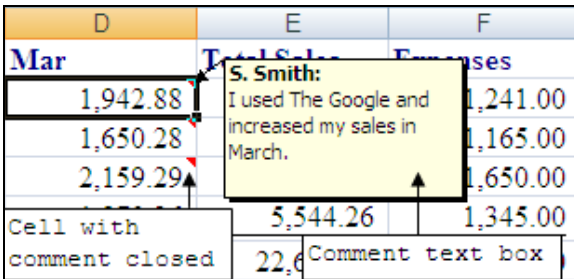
| D | E | F |
|---|---|---|
| Mar | Total Sales | Expenses |
| 1,942.88 | | 1,241.00 |
| 1,650.28 | | 1,165.00 |
| 2,159.29 | | 1,650.00 |
| | 5,544.26 | 1,345.00 |
| | 22,6 | |

S. Smith:
I used The Google and increased my sales in March.

Cell with comment closed

Comment text box